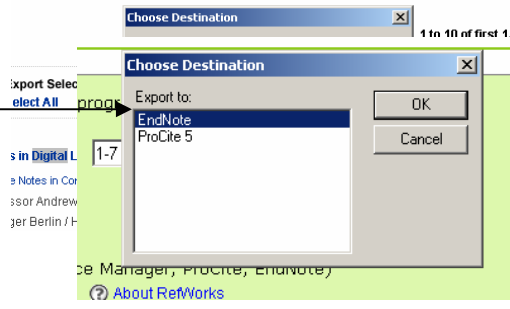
Choose Destination

1 to 10 of first 1

Export Selec

elect All

progr

s in Digital L

1-7

e Notes in Co

ssor Andrew

ger Berlin / H

Choose Destination

Export to:

EndNote

ProCite 5

OK

Cancel

ce Manager, ProCite, EndNote)

About RefWorks